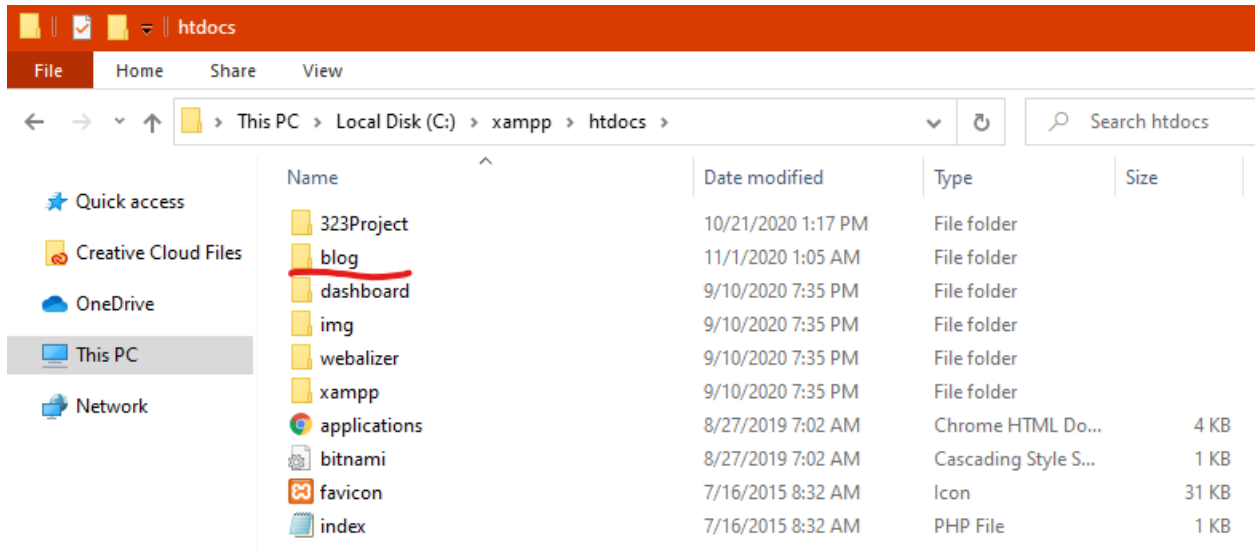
htdocs

File | Home | Share | View

This PC > Local Disk (C:) > xampp > htdocs >

Search htdocs

Quick access
Creative Cloud Files
OneDrive
This PC
Network

| Name | Date modified | Type | Size |
|---|---|---|---|
| 323Project | 10/21/2020 1:17 PM | File folder | |
| blog | 11/1/2020 1:05 AM | File folder | |
| dashboard | 9/10/2020 7:35 PM | File folder | |
| img | 9/10/2020 7:35 PM | File folder | |
| webalizer | 9/10/2020 7:35 PM | File folder | |
| xampp | 9/10/2020 7:35 PM | File folder | |
| applications | 8/27/2019 7:02 AM | Chrome HTML Do... | 4 KB |
| bitnami | 8/27/2019 7:02 AM | Cascading Style S... | 1 KB |
| favicon | 7/16/2015 8:32 AM | Icon | 31 KB |
| index | 7/16/2015 8:32 AM | PHP File | 1 KB |